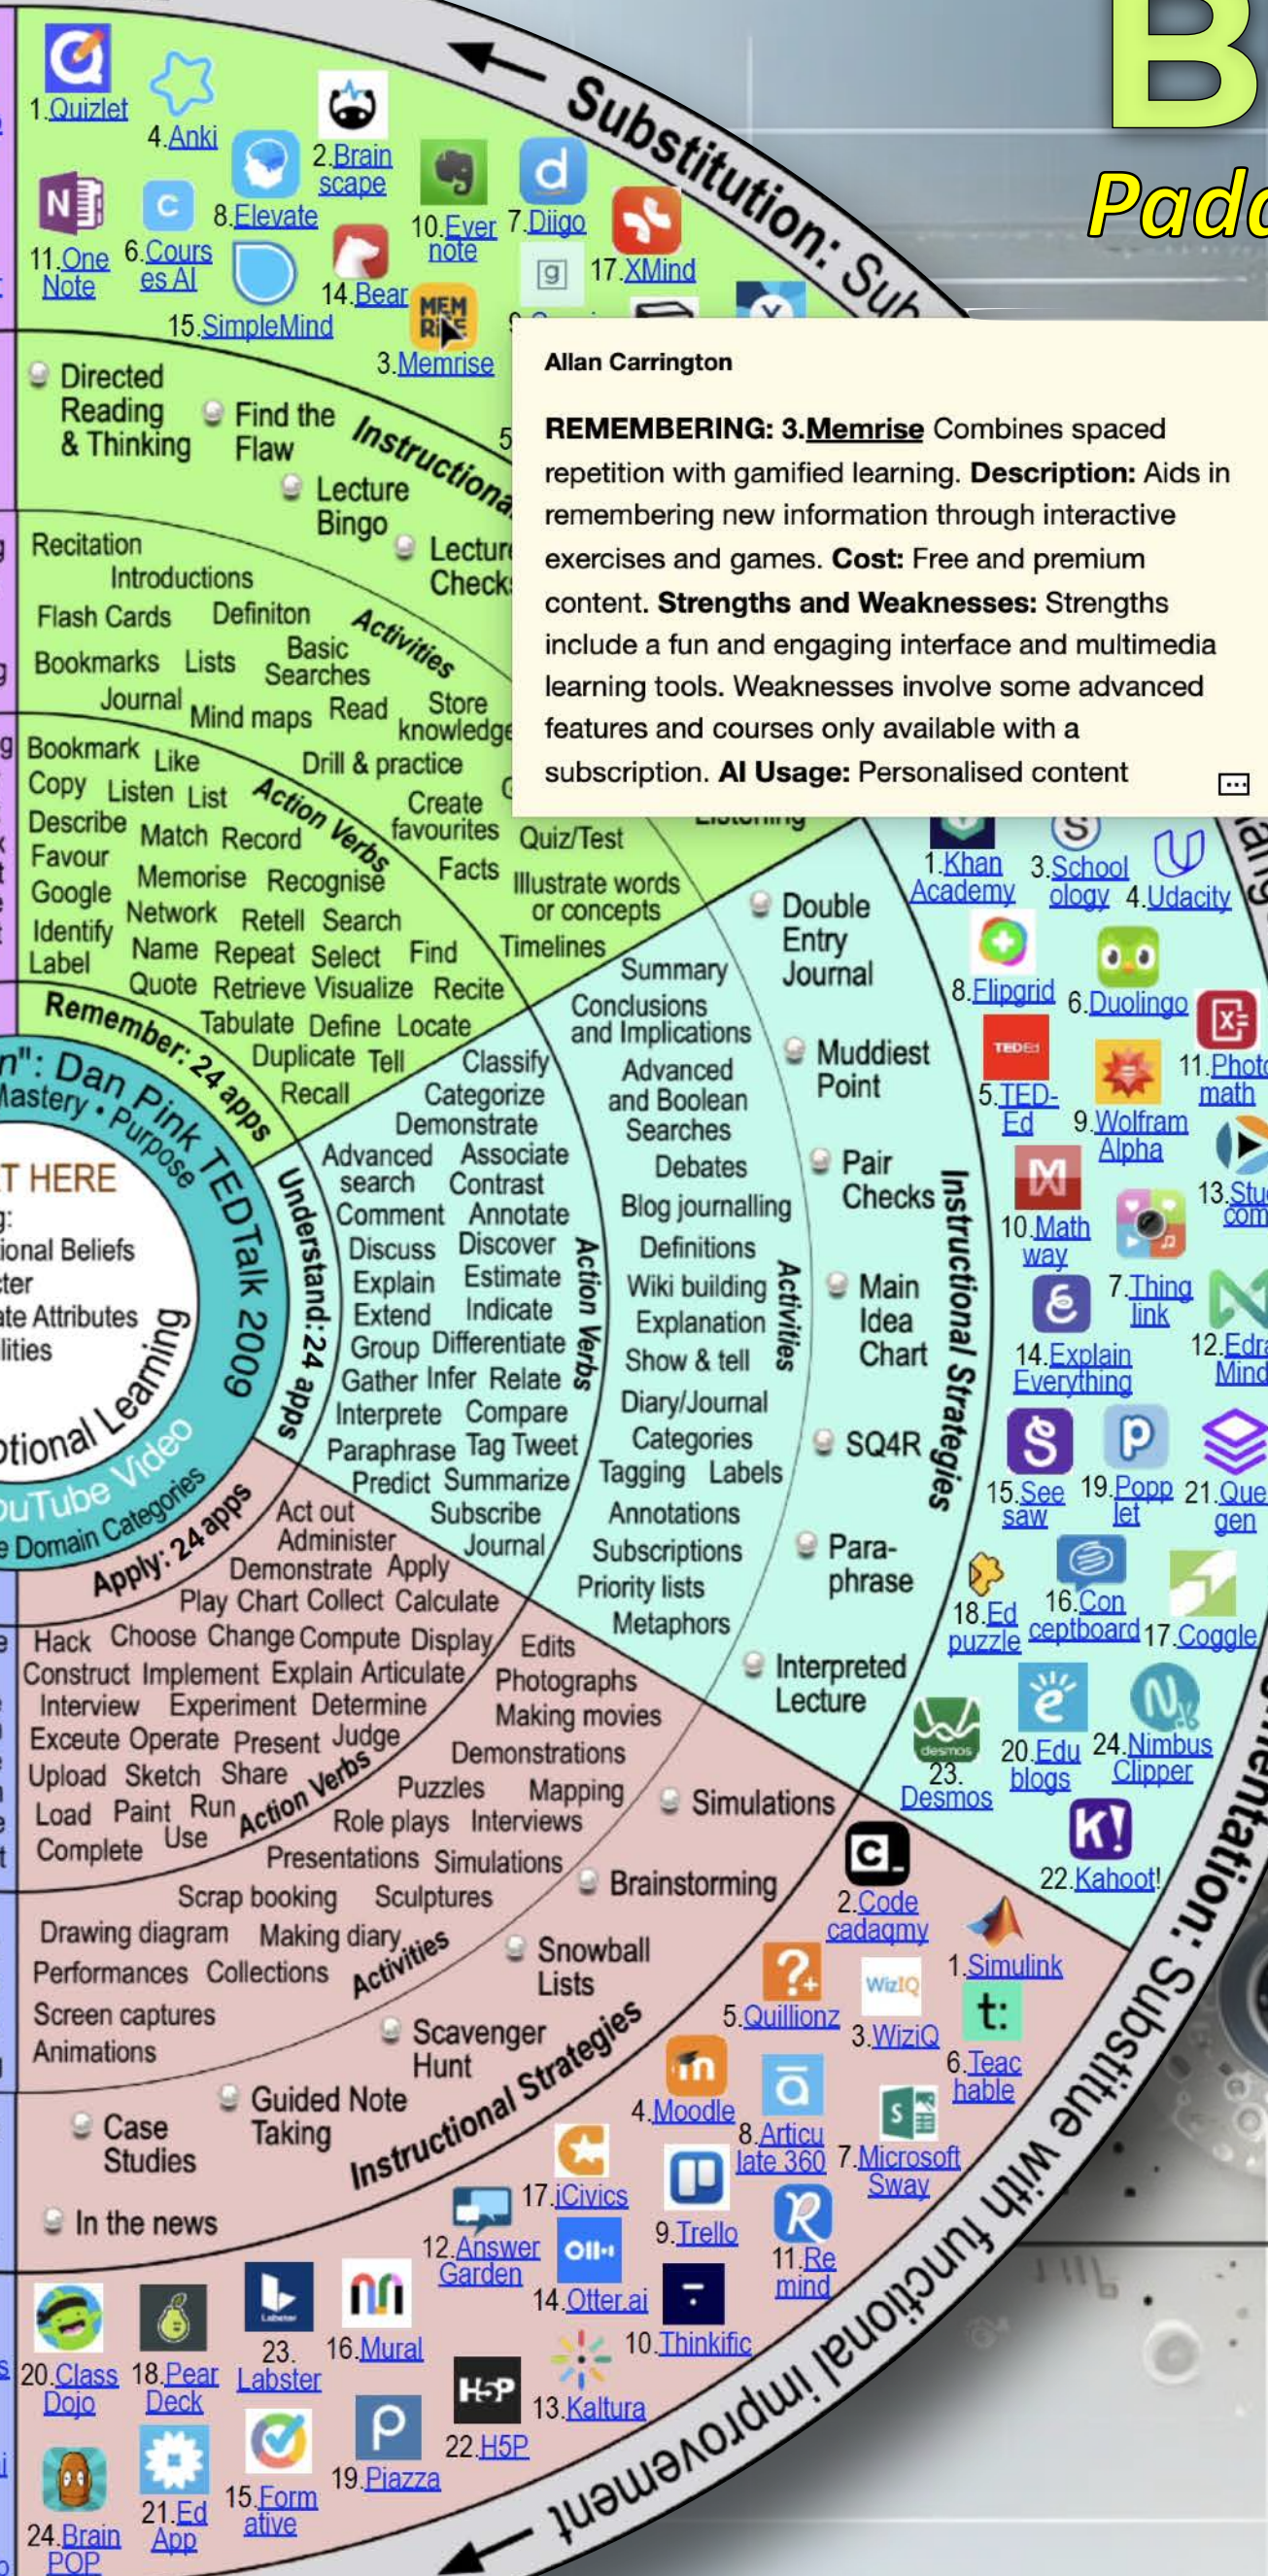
B
Pada

Substitution: Sub

1.Quizlet 4.Anki 2.Brain scape 11.One Note 6.Cours es AI 8.Elevate 10.Ever note 7.Diigo 17.XMind 14.Bear 15.SimpleMind 3.Memrise

Allan Carrington

REMEMBERING: 3.Memrise Combines spaced repetition with gamified learning. Description: Aids in remembering new information through interactive exercises and games. Cost: Free and premium content. Strengths and Weaknesses: Strengths include a fun and engaging interface and multimedia learning tools. Weaknesses involve some advanced features and courses only available with a subscription. AI Usage: Personalised content

Directed Reading & Thinking
Find the Flaw
Lecture Bingo
Lecture Checks
Instructional

Recitation Introductions Flash Cards Definiton Bookmarks Lists Basic Searches Journal Mind maps Read Store knowledge Activities

Bookmark Like Copy Listen List Describe Match Record Favour Memorise Recognise Google Network Retell Search Identify Name Repeat Select Find Label Quote Retrieve Visualize Recite Tabulate Define Locate Duplicate Tell Recall
Action Verbs
Drill & practice Create favourites Facts Quiz/Test Illustrate words or concepts Timelines

Remember: 24 apps

n": Dan Pink TEDTalk 2009
Mastery • Purpose
T HERE
g:
ional Beliefs
cter
ate Attributes
lities
tional Learning
ouTube Video
e Domain Categories

Understand: 24 apps
Classify Categorize Demonstrate Advanced search Associate Contrast Comment Annotate Discuss Discover Explain Estimate Extend Indicate Group Differentiate Gather Infer Relate Interprete Compare Paraphrase Tag Tweet Predict Summarize Subscribe Journal
Action Verbs

Summary Conclusions and Implications Advanced and Boolean Searches Debates Blog journalling Definitions Wiki building Explanation Show & tell Diary/Journal Categories Tagging Labels Annotations Subscriptions Priority lists Metaphors
Activities

Listening
Double Entry Journal
Muddiest Point
Pair Checks
Main Idea Chart
SQ4R
Para-phrase
Interpreted Lecture
Instructional Strategies

1.Khan Academy 3.School ology 4.Udacity 8.Flipgrid 6.Duolingo 11.Photo math 5.TED-Ed 9.Wolfram Alpha 13.Stu com 10.Math way 7.Thing link 14.Explain Everything 12.Edra Mind 15.See saw 19.Popp let 21.Que gen 18.Ed puzzle 16.Con ceptboard 17.Coggle 23. Desmos 20.Edu blogs 24.Nimbus Clipper 22.Kahoot!

Apply: 24 apps
Act out Administer Demonstrate Apply Play Chart Collect Calculate Hack Choose Change Compute Display Construct Implement Explain Articulate Interview Experiment Determine Exceute Operate Present Judge Upload Sketch Share Load Paint Run Use Complete
Action Verbs

Edits Photographs Making movies Demonstrations Puzzles Mapping Role plays Interviews Presentations Simulations Scrap booking Sculptures Drawing diagram Making diary Performances Collections Screen captures Animations
Activities

Simulations
Brainstorming
Snowball Lists
Scavenger Hunt
Guided Note Taking
Case Studies
In the news
Instructional Strategies

2.Code cadaqmy 1.Simulink 5.Quillionz 3.WiziQ 6.Teac hable 4.Moodle 8.Articu late 360 7.Microsoft Sway 17.iCivics 12.Answer Garden 9.Trello 11.Re mind 14.Otter.ai 10.Thinkific 20.Class Dojo 18.Pear Deck 23. Labster 16.Mural 22.H5P 13.Kaltura 24.Brain POP 21.Ed App 15.Form ative 19.Piazza

Augmentation: Substitue with functional improvement